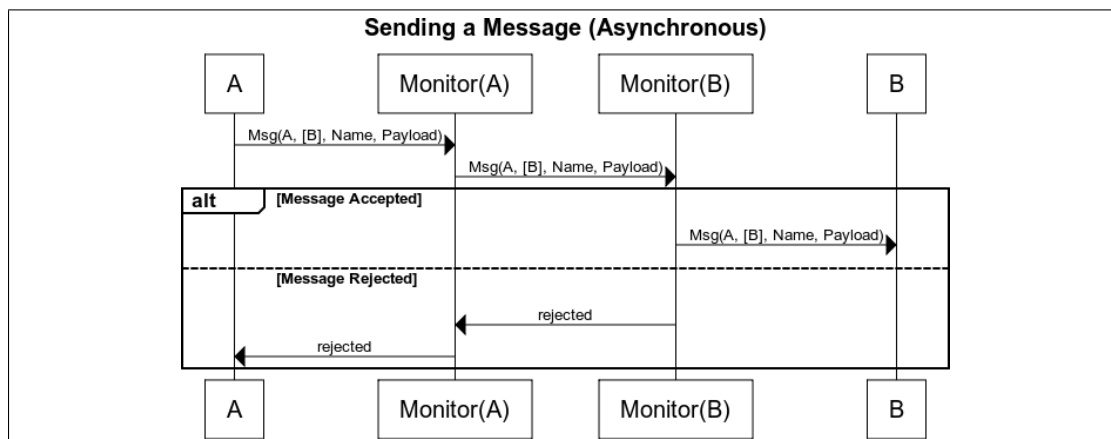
Sending a Message (Asynchronous)

A

Monitor(A)

Monitor(B)

B

Msg(A, [B], Name, Payload)

Msg(A, [B], Name, Payload)

alt

[Message Accepted]

Msg(A, [B], Name, Payload)

[Message Rejected]

rejected

rejected

A

Monitor(A)

Monitor(B)

B